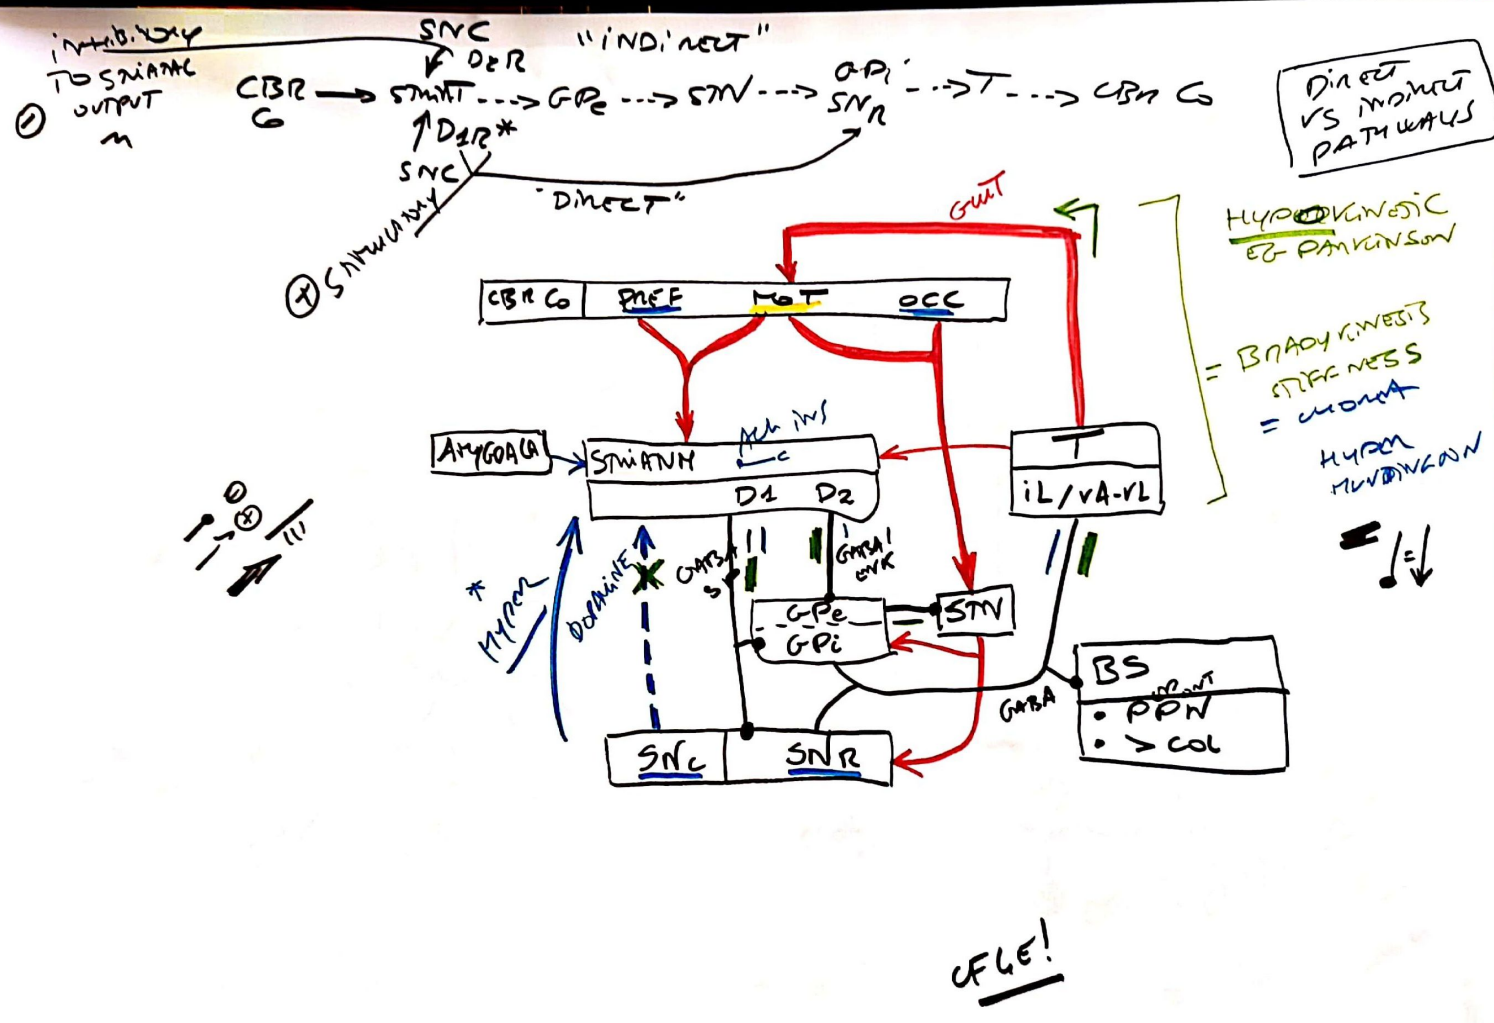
inhibitory TO STRIATAL OUTPUT
⊖
SNC
D2R
"INDIRECT"
CBR Co → STRIAT ---> GPe ---> STN ---> GPi SNR ---> T ---> CBR Co
D1R*
SNC
"DIRECT"
⊕ STIMULATORY

DIRECT VS INDIRECT PATHWAYS

GLUT
HYPOKINETIC EG PARKINSON
= BRADYKINESIS STIFFNESS
= CHOREA
HYPER KINESIA

CBR Co | PREF | MOT | OCC

AMYGDALA
STRIATUM
Ach ins
D1 D2
T
iL/VA-VL
GABA
GABA/ENK
GPe
GPi
STN
DOPAMINE
HYPER
BS
PPN
> COL
GABA
SNc
SNR
⊖
⊕
CFLE!